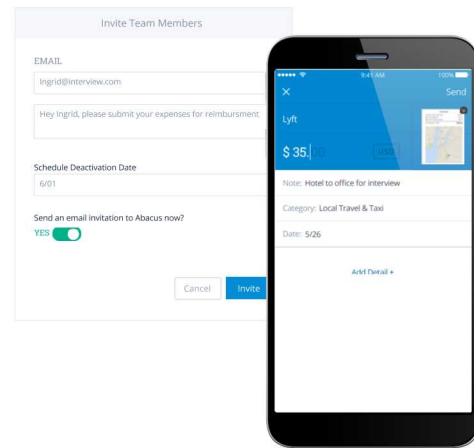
Invite Team Members

EMAIL

Ingrid@interview.com

Hey Ingrid, please submit your expenses for reimbursment

Schedule Deactivation Date

6/01

Send an email invitation to Abacus now?

YES

Cancel

Invite

9:41 AM

100%

Send

Lyft

$ 35.

USD

Note: Hotel to office for interview

Category: Local Travel & Taxi

Date: 5/26

Add Detail +